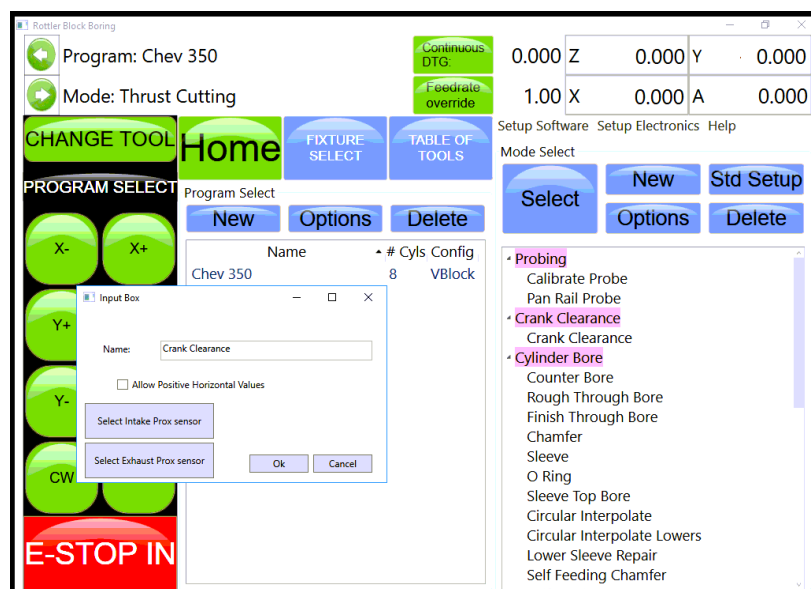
Rottler Block Boring

Program: Chev 350

Mode: Thrust Cutting

Continuous DTG:

Feedrate override

0.000 Z 0.000 Y 0.000

1.00 X 0.000 A 0.000

CHANGE TOOL

Home

FIXTURE SELECT

TABLE OF TOOLS

Setup Software Setup Electronics Help

PROGRAM SELECT

Program Select

New Options Delete

Mode Select

Select

New

Std Setup

Options

Delete

X-

X+

Y+

Y-

CW

E-STOP IN

| Name | # Cyls | Config |
|---|---|---|
| Chev 350 | 8 | VBlock |

Input Box

Name: Crank Clearance

Allow Positive Horizontal Values

Select Intake Prox sensor

Select Exhaust Prox sensor

Ok

Cancel

Probing
Calibrate Probe
Pan Rail Probe
Crank Clearance
Crank Clearance
Cylinder Bore
Counter Bore
Rough Through Bore
Finish Through Bore
Chamfer
Sleeve
O Ring
Sleeve Top Bore
Circular Interpolate
Circular Interpolate Lowers
Lower Sleeve Repair
Self Feeding Chamfer